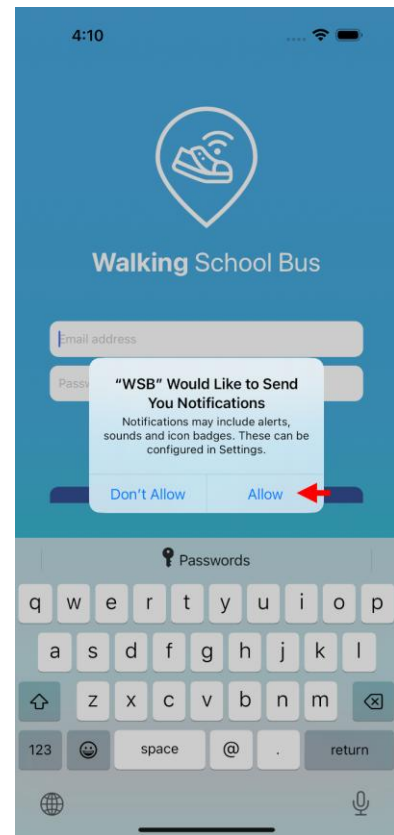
4:10

Walking School Bus

Email address

Passw

"WSB" Would Like to Send You Notifications

Notifications may include alerts, sounds and icon badges. These can be configured in Settings.

Don't Allow Allow

Passwords

q w e r t y u i o p

a s d f g h j k l

z x c v b n m

123 space @ . return